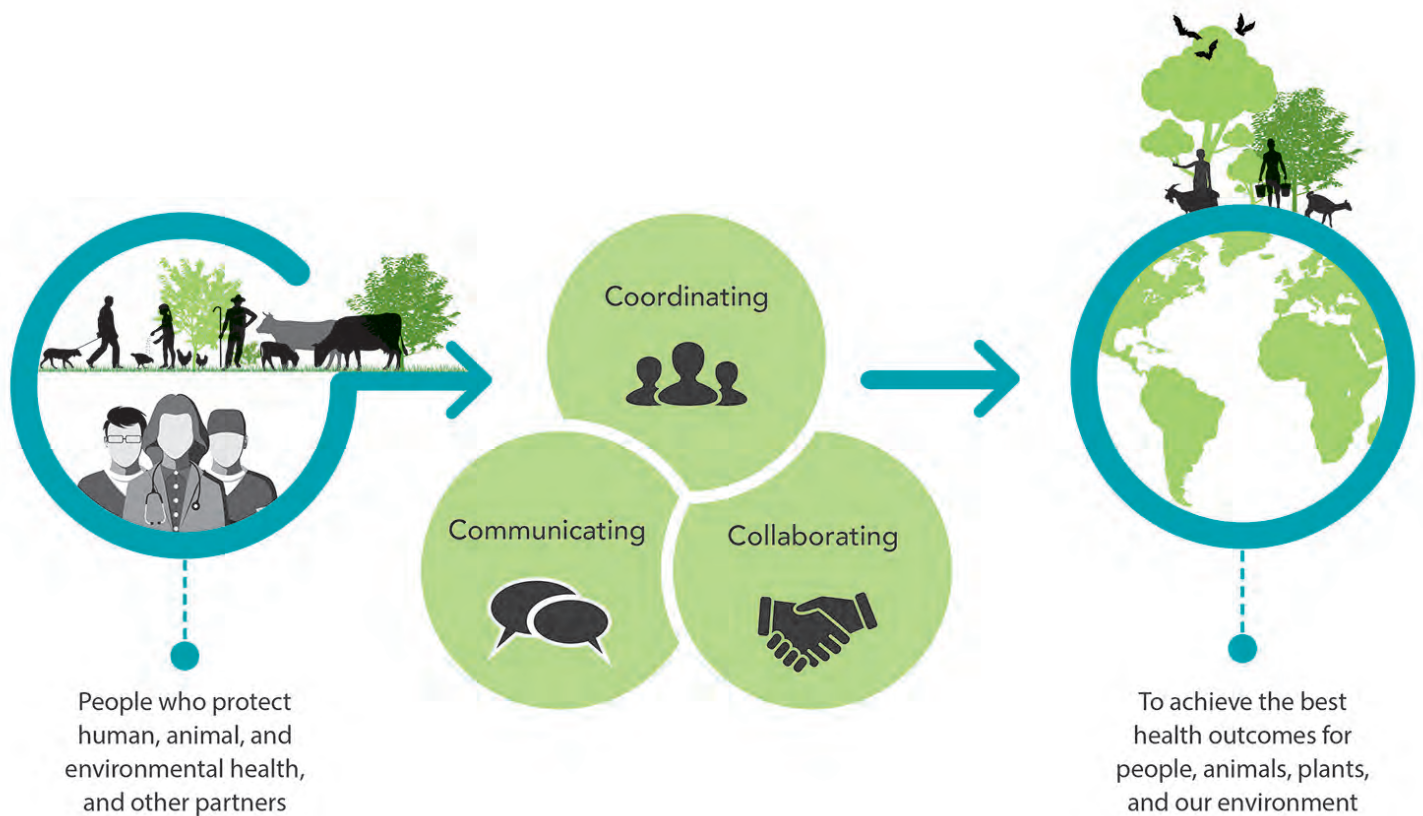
Coordinating

Communicating

Collaborating

People who protect human, animal, and environmental health, and other partners

To achieve the best health outcomes for people, animals, plants, and our environment